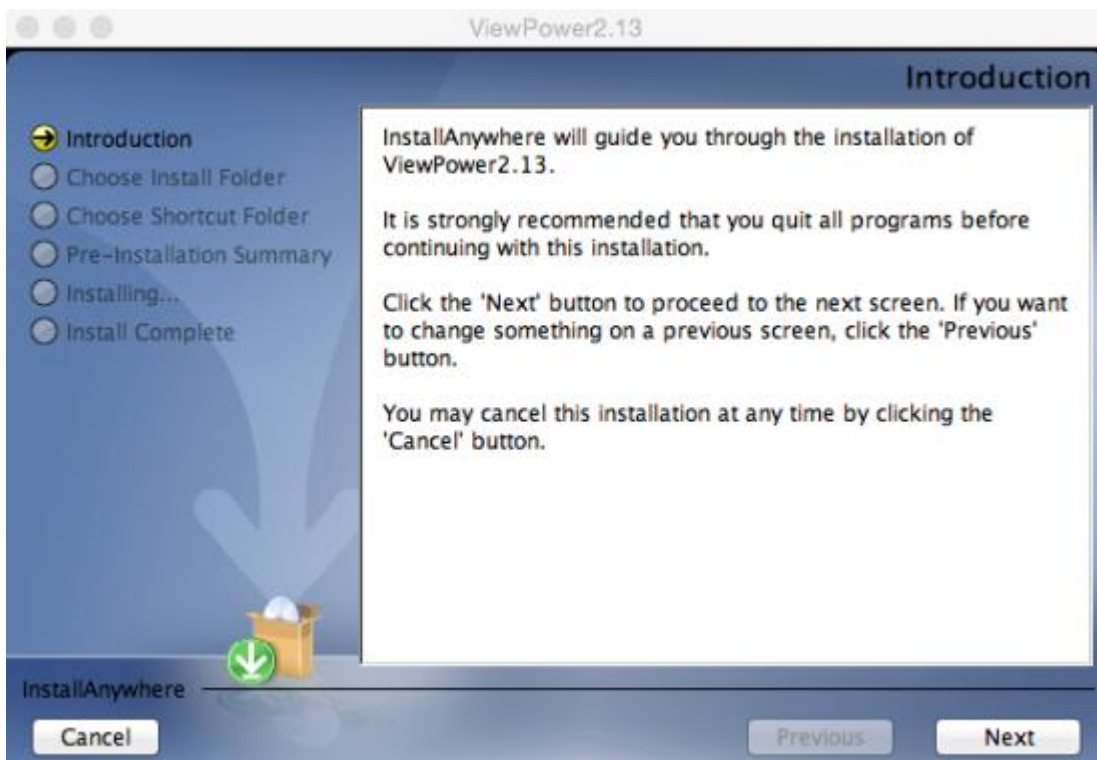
ViewPower2.13

Introduction

Introduction
Choose Install Folder
Choose Shortcut Folder
Pre-Installation Summary
Installing...
Install Complete

InstallAnywhere will guide you through the installation of ViewPower2.13.

It is strongly recommended that you quit all programs before continuing with this installation.

Click the 'Next' button to proceed to the next screen. If you want to change something on a previous screen, click the 'Previous' button.

You may cancel this installation at any time by clicking the 'Cancel' button.

InstallAnywhere

Cancel

Previous

Next